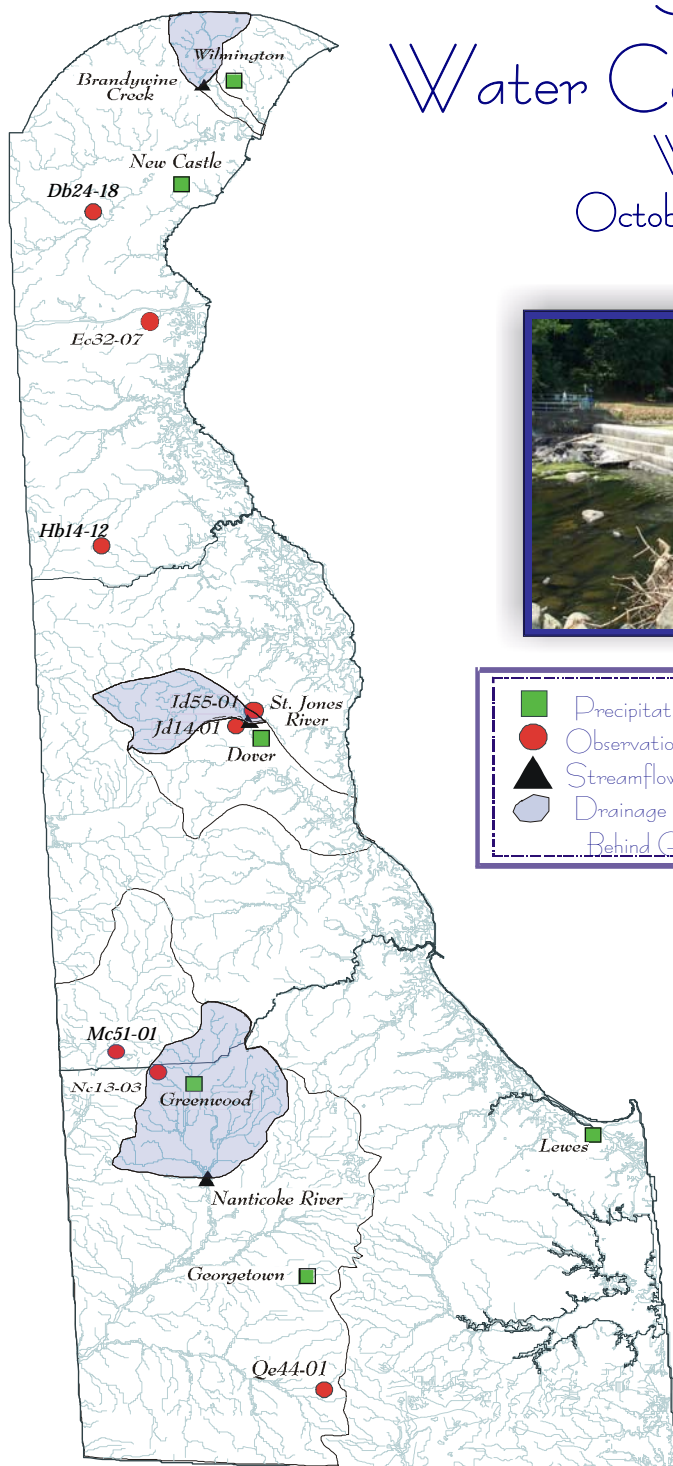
Water C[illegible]
W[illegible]
Octob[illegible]

Wilmington
Brandywine Creek
New Castle
Db24-18
Ec32-07
Hb14-12
Jd55-01
St. Jones River
Jd14-01
Dover
Mc51-01
Nc13-03
Greenwood
Nanticoke River
Lewes
Georgetown
Qe44-01

Precipitat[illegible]
Observatio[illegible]
Streamflow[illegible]
Drainage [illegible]
Behind G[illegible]